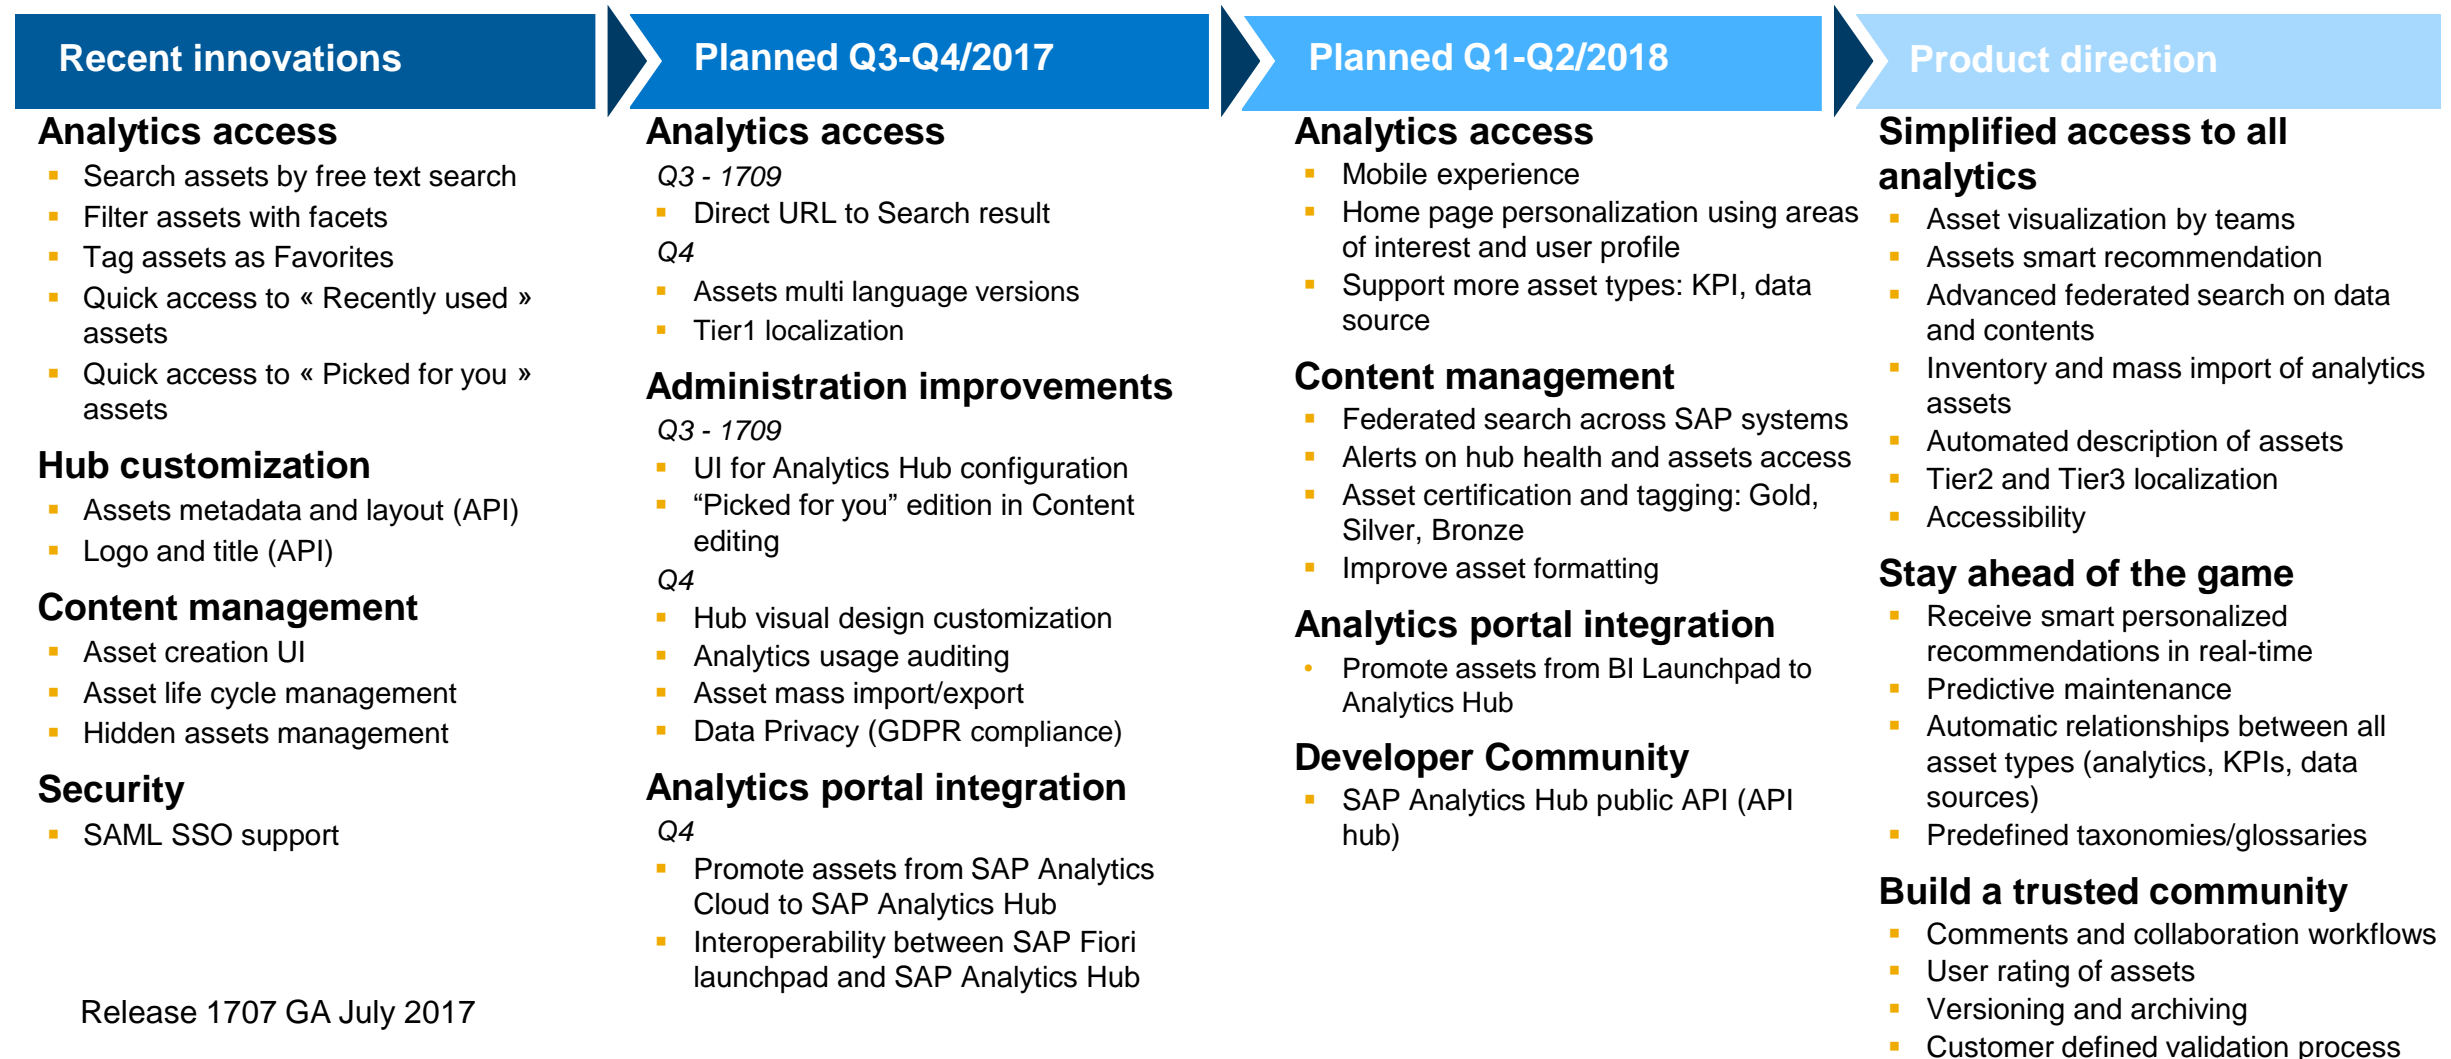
Recent innovations

Analytics access
- Search assets by free text search
- Filter assets with facets
- Tag assets as Favorites
- Quick access to « Recently used » assets
- Quick access to « Picked for you » assets

Hub customization
- Assets metadata and layout (API)
- Logo and title (API)

Content management
- Asset creation UI
- Asset life cycle management
- Hidden assets management

Security
- SAML SSO support

Release 1707 GA July 2017

Planned Q3-Q4/2017

Analytics access
Q3 - 1709
- Direct URL to Search result
Q4
- Assets multi language versions
- Tier1 localization

Administration improvements
Q3 - 1709
- UI for Analytics Hub configuration
- “Picked for you” edition in Content editing
Q4
- Hub visual design customization
- Analytics usage auditing
- Asset mass import/export
- Data Privacy (GDPR compliance)

Analytics portal integration
Q4
- Promote assets from SAP Analytics Cloud to SAP Analytics Hub
- Interoperability between SAP Fiori launchpad and SAP Analytics Hub

Planned Q1-Q2/2018

Analytics access
- Mobile experience
- Home page personalization using areas of interest and user profile
- Support more asset types: KPI, data source

Content management
- Federated search across SAP systems
- Alerts on hub health and assets access
- Asset certification and tagging: Gold, Silver, Bronze
- Improve asset formatting

Analytics portal integration
- Promote assets from BI Launchpad to Analytics Hub

Developer Community
- SAP Analytics Hub public API (API hub)

Product direction

Simplified access to all analytics
- Asset visualization by teams
- Assets smart recommendation
- Advanced federated search on data and contents
- Inventory and mass import of analytics assets
- Automated description of assets
- Tier2 and Tier3 localization
- Accessibility

Stay ahead of the game
- Receive smart personalized recommendations in real-time
- Predictive maintenance
- Automatic relationships between all asset types (analytics, KPIs, data sources)
- Predefined taxonomies/glossaries

Build a trusted community
- Comments and collaboration workflows
- User rating of assets
- Versioning and archiving
- Customer defined validation process